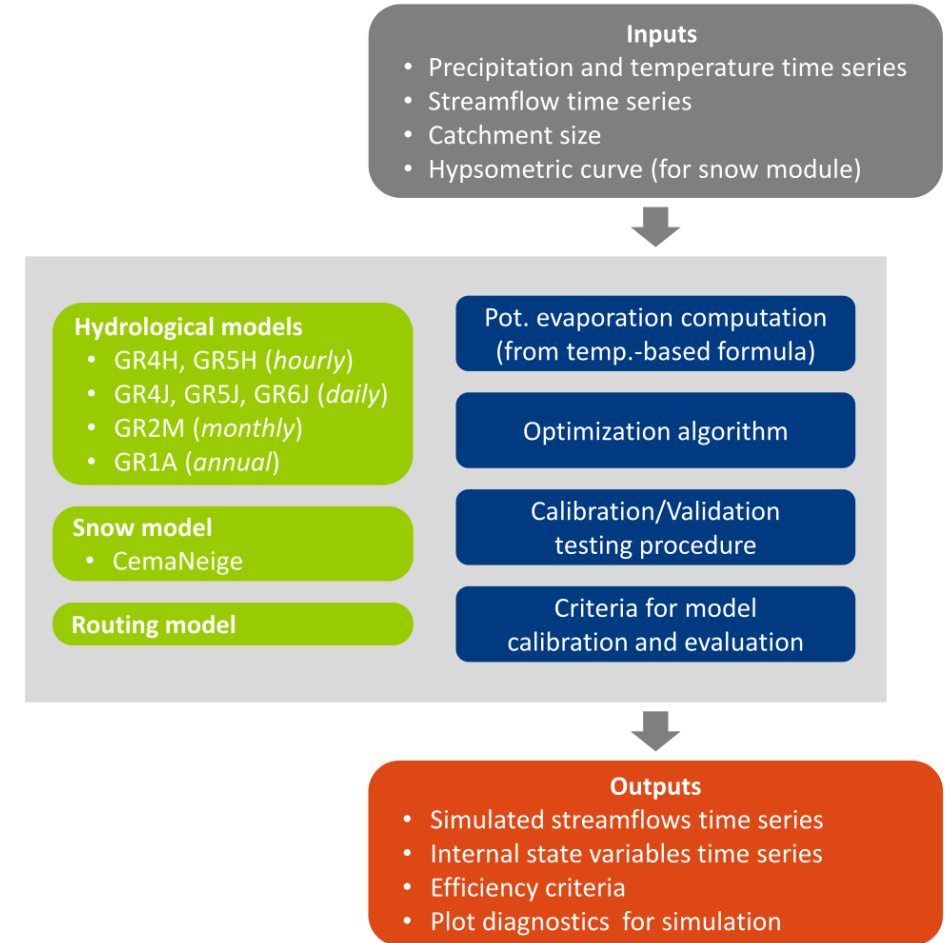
Inputs
• Precipitation and temperature time series
• Streamflow time series
• Catchment size
• Hypsometric curve (for snow module)

Hydrological models
• GR4H, GR5H (hourly)
• GR4J, GR5J, GR6J (daily)
• GR2M (monthly)
• GR1A (annual)

Snow model
• CemaNeige

Routing model

Pot. evaporation computation (from temp.-based formula)

Optimization algorithm

Calibration/Validation testing procedure

Criteria for model calibration and evaluation

Outputs
• Simulated streamflows time series
• Internal state variables time series
• Efficiency criteria
• Plot diagnostics for simulation